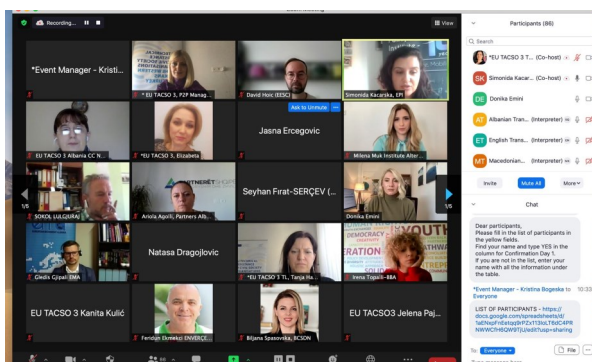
Recording...

View

*Event Manager - Kristi...

*EU TACSO 3, P2P Manag...

David Holc (EESC)

Simonida Kacarska, EPI

Ask to Unmute

EU TACSO 3 Albania CC N...

*EU TACSO 3, Elizabeta

Jasna Ercegovic

Milena Muk Institute Alter...

1/5

SOKOL LULGJURAJ

Ariola Agolli, Partners Alb...

Seyhan Fırat-SERÇEV (...

Donika Emini

1/5

Gledis Gjipali EMA

Natasa Dragojlovic

*EU TACSO 3 TL, Tanja Ha...

Irena Topalli-BBA

EU TACSO 3 Kanita Kulić

Feridun Ekmekci ENVERÇE...

Biljana Spasovska, BCSDN

EU TACSO3 Jelena Paj...

Participants (86)

Search

*EU TACSO 3 T... (Co-host)

Simonida Kacar... (Co-host)

Donika Emini

Albanian Trans... (Interpreter)

English Trans... (Interpreter)

Macedonian... (Interpreter)

Invite

Mute All

More

Chat

Dear participants,
Please fill in the list of participants in the yellow fields.
Find your name and type YES in the column for Confirmation Day 1.
If you are not in the list, enter your name with all the information under the table.

*Event Manager – Kristina Bogeska to Everyone 10:33

LIST OF PARTICIPANTS - https://docs.google.com/spreadsheets/d/1aENxpFnEatqpRrZx113loLT6dC4P8NWWCFtBGWFfjU/edit?usp=sharing

To: Everyone

File